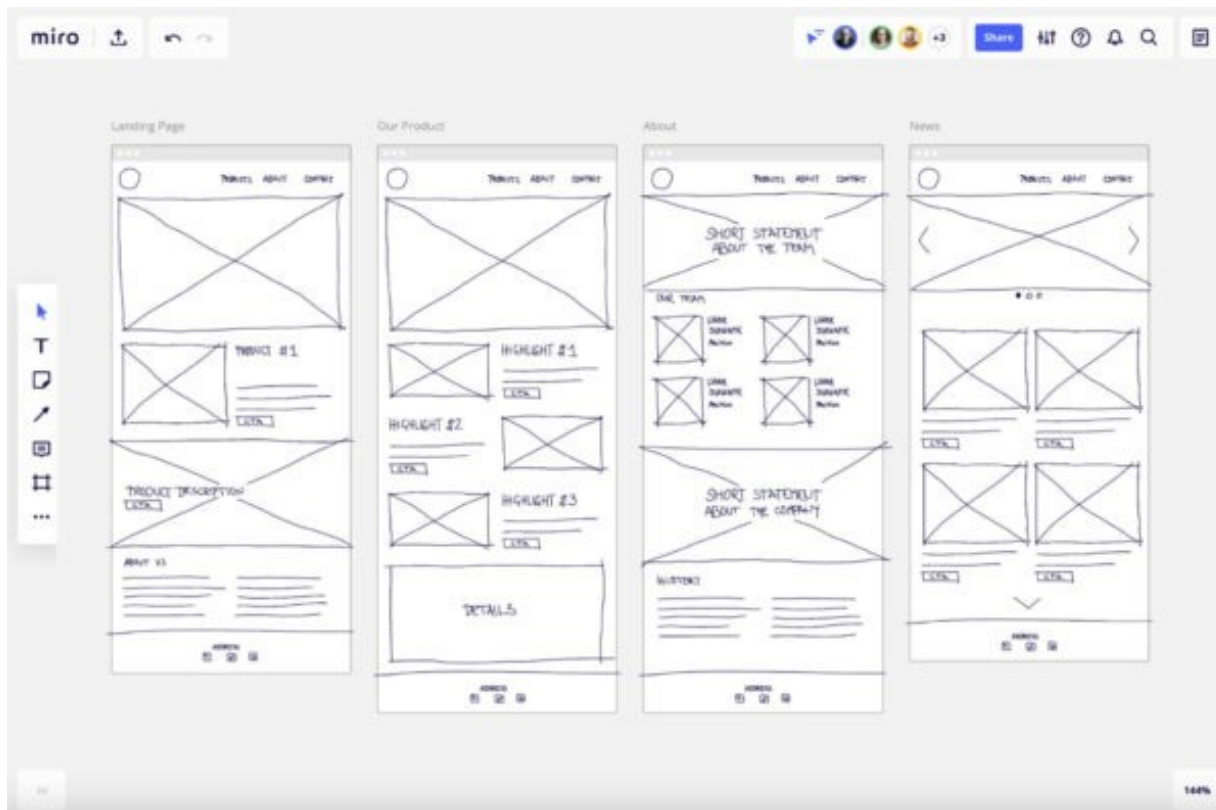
miro

+3

Share

Landing Page

PRODUCTS ABOUT CONTACT

PRODUCT #1

CTA

PRODUCT DESCRIPTION

CTA

ABOUT US

ADDRESS

Our Product

PRODUCTS ABOUT CONTACT

HIGHLIGHT #1

CTA

HIGHLIGHT #2

CTA

HIGHLIGHT #3

CTA

DETAILS

ADDRESS

About

PRODUCTS ABOUT CONTACT

SHORT STATEMENT ABOUT THE TEAM

OUR TEAM

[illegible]

SHORT STATEMENT ABOUT THE COMPANY

HISTORY

ADDRESS

News

PRODUCTS ABOUT CONTACT

CTA

CTA

CTA

CTA

ADDRESS

144%